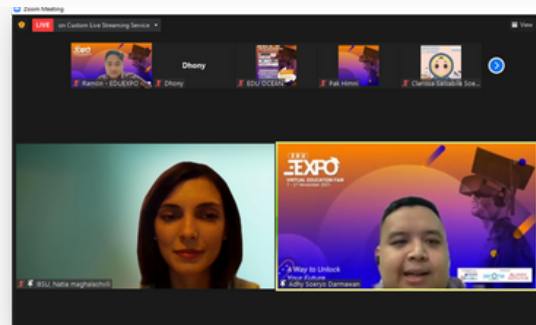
Zoom Meeting

LIVE on Custom Live Streaming Service

View

Admin - EDUEXPO

Dhony

Dhony

EDU OCEAN

Pak Himmi

Clarissa Salsabila Soe...

BSU_Natia maghalashvili

EDU EXPO

VIRTUAL EDUCATION FAIR

7 - 21 November 2021

A Way to Unlock

Your Future

Adhy Soeryo Darmawan